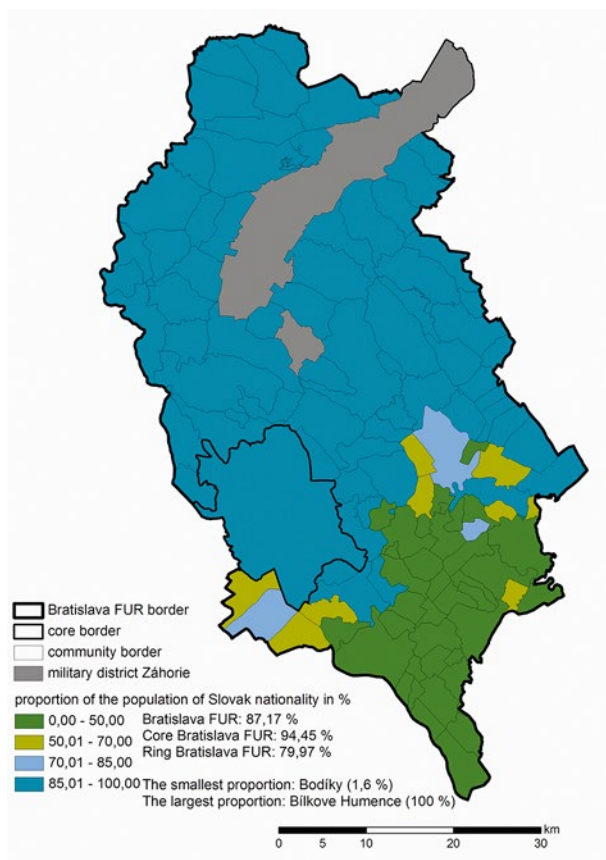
Bratislava FUR border
core border
community border
military district Záhorie

proportion of the population of Slovak nationality in %

0,00 - 50,00
50,01 - 70,00
70,01 - 85,00
85,01 - 100,00

Bratislava FUR: 87,17 %
Core Bratislava FUR: 94,45 %
Ring Bratislava FUR: 79,97 %

The smallest proportion: Bodíky (1,6 %)
The largest proportion: Bílkove Humence (100 %)

0 5 10 20 30 km